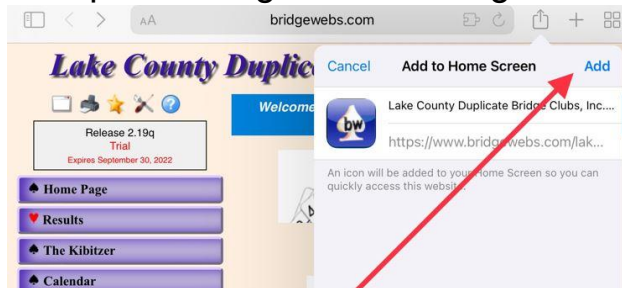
AA bridgewebs.com

Lake County Duplic

Release 2.19q
Trial
Expires September 30, 2022

♠ Home Page
♥ Results
♠ The Kibitzer
♠ Calendar

Welcome

Cancel Add to Home Screen Add

bw

Lake County Duplicate Bridge Clubs, Inc....

https://www.bridgewebs.com/lak...

An icon will be added to your Home Screen so you can quickly access this website.